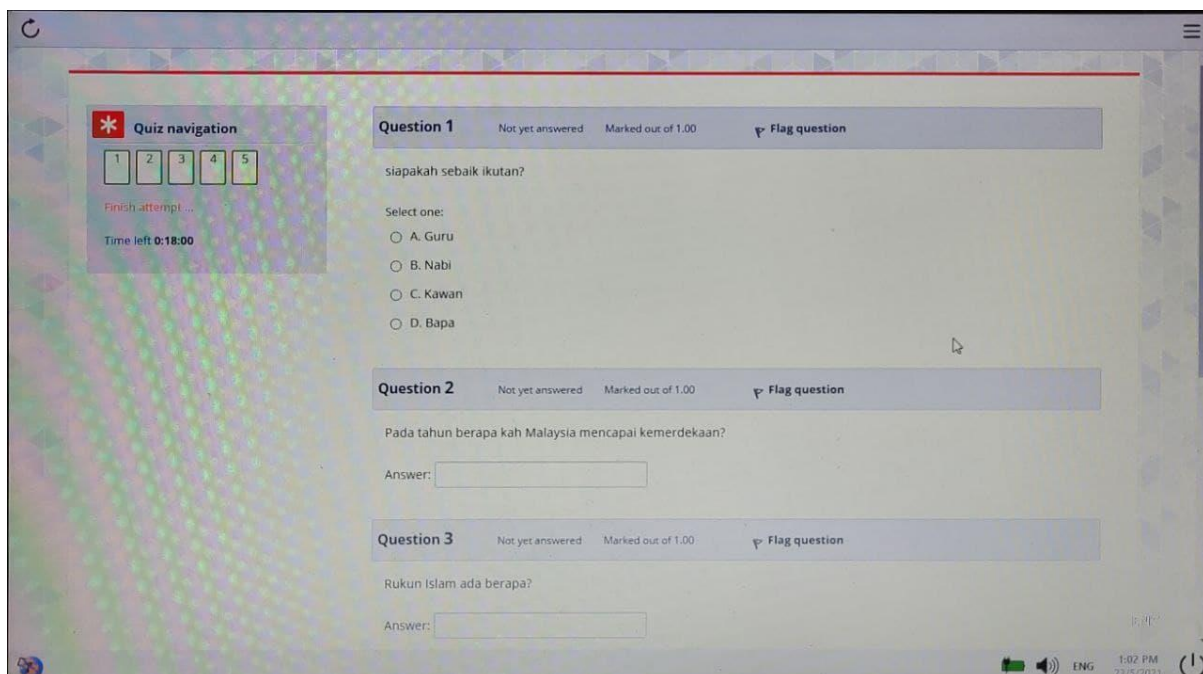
Quiz navigation

1 2 3 4 5

Finish attempt ...

Time left 0:18:00

Question 1 Not yet answered Marked out of 1.00 Flag question

siapakah sebaik ikutan?

Select one:

A. Guru

B. Nabi

C. Kawan

D. Bapa

Question 2 Not yet answered Marked out of 1.00 Flag question

Pada tahun berapa kah Malaysia mencapai kemerdekaan?

Answer:

Question 3 Not yet answered Marked out of 1.00 Flag question

Rukun Islam ada berapa?

Answer:

ENG 1:02 PM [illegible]